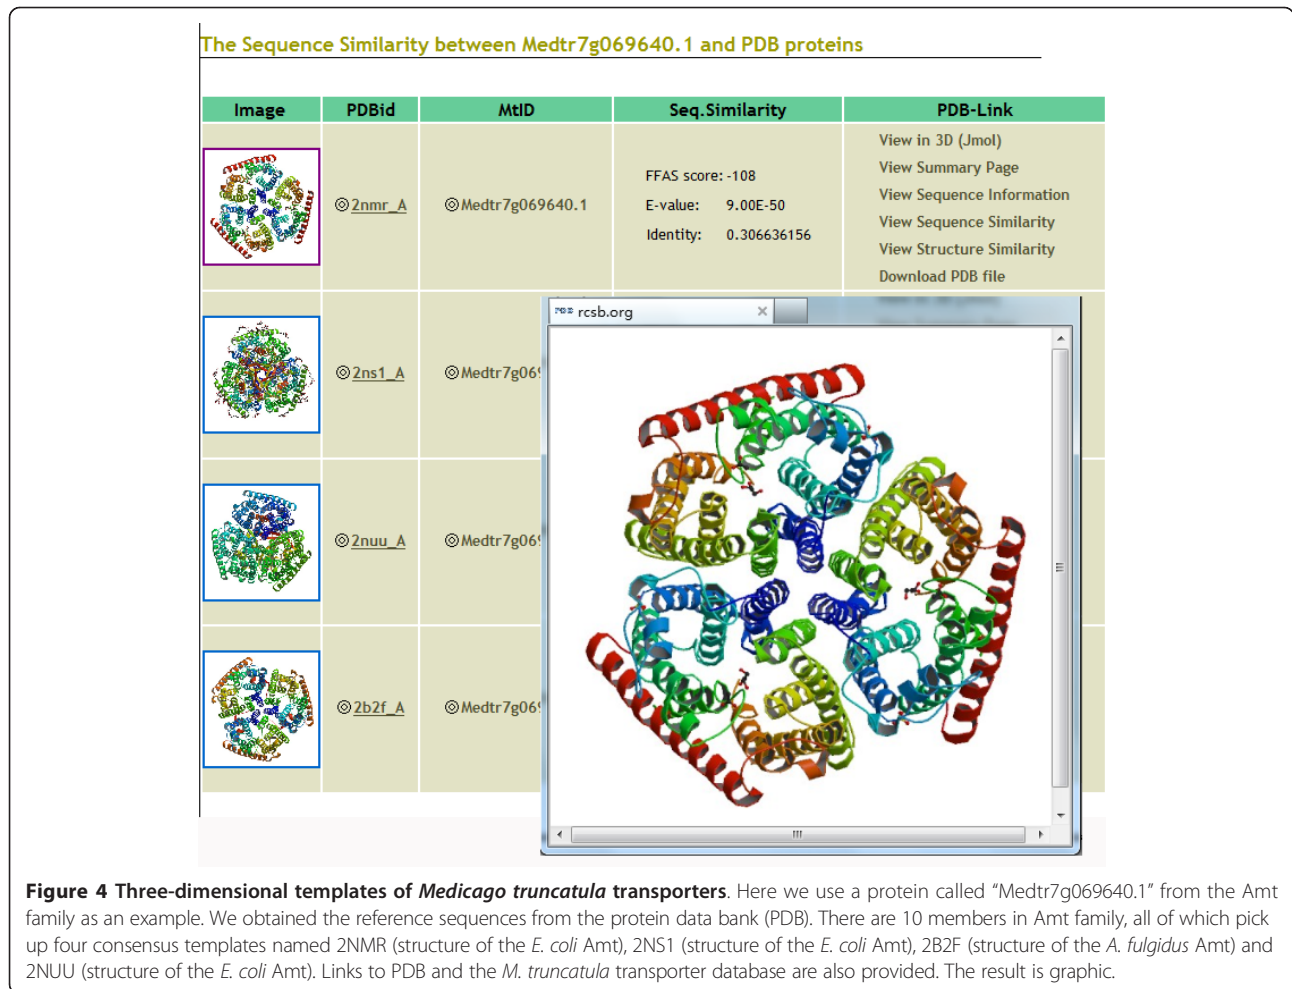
The Sequence Similarity between Medtr7g069640.1 and PDB proteins

| Image | PDBid | MtID | Seq.Similarity | PDB-Link |
|---|---|---|---|---|
| | 2nmr_A | Medtr7g069640.1 | FFAS score: -108 E-value: 9.00E-50 Identity: 0.306636156 | View in 3D (Jmol) View Summary Page View Sequence Information View Sequence Similarity View Structure Similarity Download PDB file |
| | 2ns1_A | Medtr7g06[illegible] | | |
| | 2nuu_A | Medtr7g06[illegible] | | |
| | 2b2f_A | Medtr7g06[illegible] | | |

rcsb.org

**Figure 4 Three-dimensional templates of *Medicago truncatula* transporters**. Here we use a protein called "Medtr7g069640.1" from the Amt family as an example. We obtained the reference sequences from the protein data bank (PDB). There are 10 members in Amt family, all of which pick up four consensus templates named 2NMR (structure of the *E. coli* Amt), 2NS1 (structure of the *E. coli* Amt), 2B2F (structure of the *A. fulgidus* Amt) and 2NUU (structure of the *E. coli* Amt). Links to PDB and the *M. truncatula* transporter database are also provided. The result is graphic.